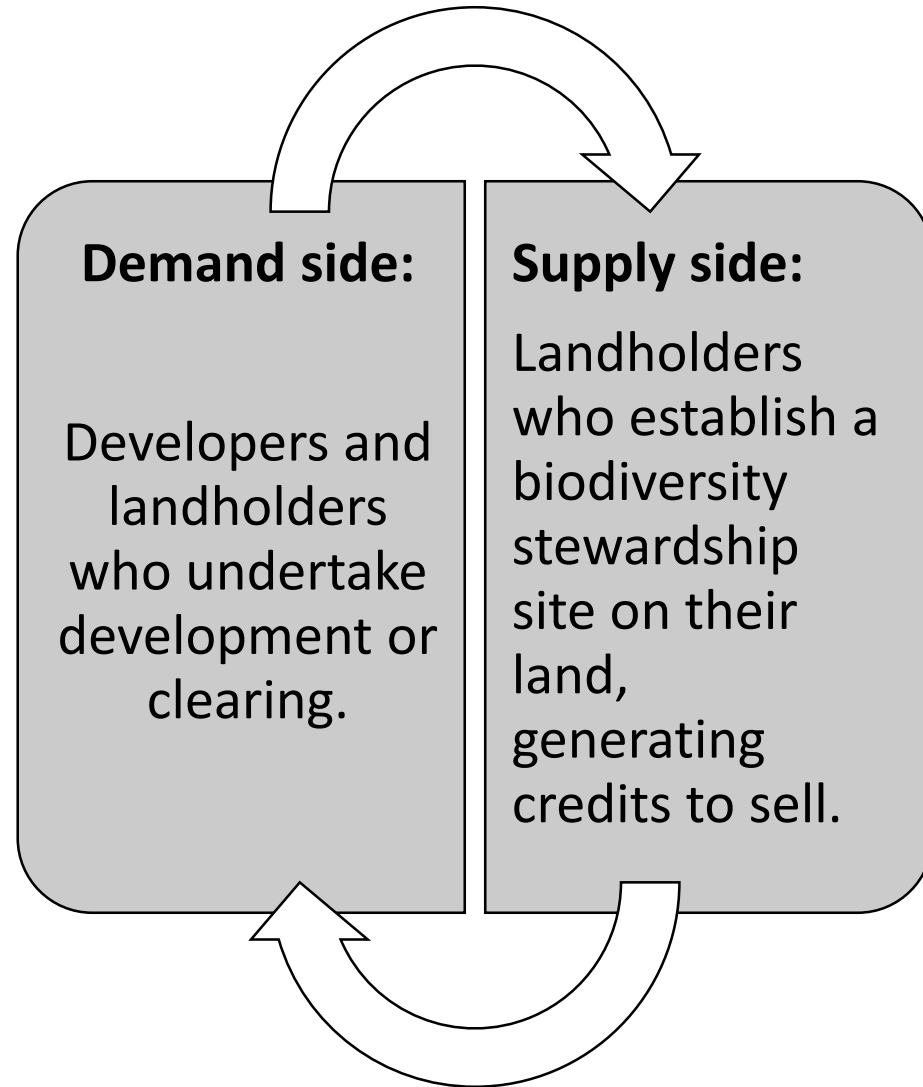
**Demand side:**

Developers and landholders who undertake development or clearing.

**Supply side:**

Landholders who establish a biodiversity stewardship site on their land, generating credits to sell.